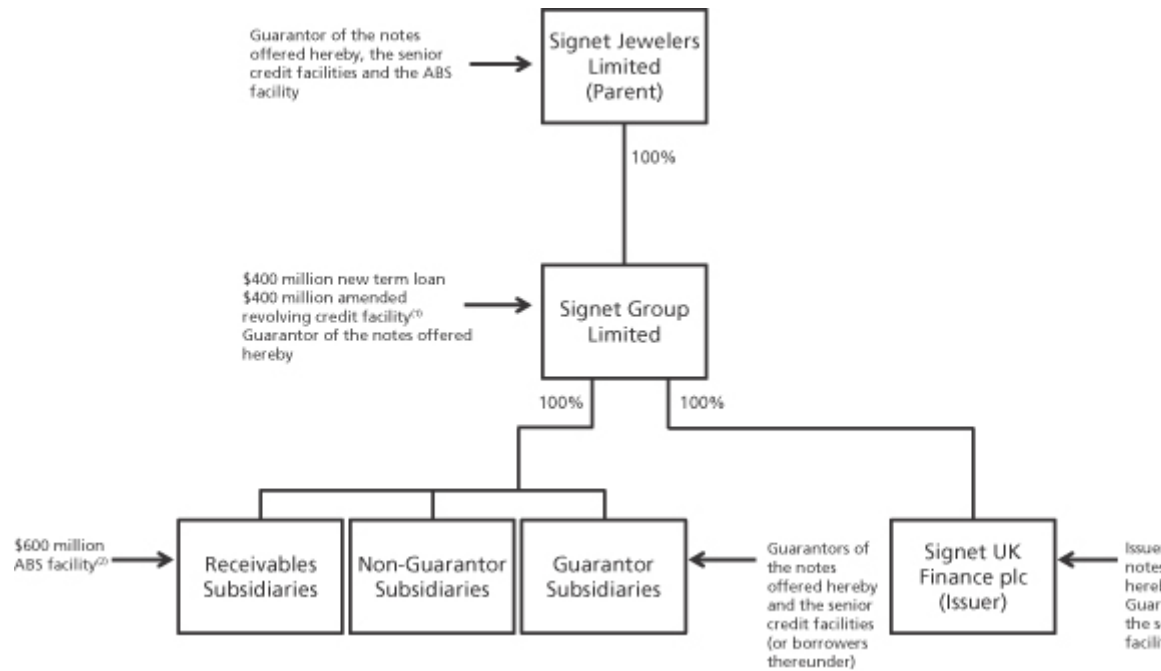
Guarantor of the notes offered hereby, the senior credit facilities and the ABS facility

Signet Jewelers Limited (Parent)

100%

$400 million new term loan
$400 million amended revolving credit facility$^{(1)}$
Guarantor of the notes offered hereby

Signet Group Limited

100%

100%

$600 million ABS facility$^{(2)}$

Receivables Subsidiaries

Non-Guarantor Subsidiaries

Guarantor Subsidiaries

Guarantors of the notes offered hereby and the senior credit facilities (or borrowers thereunder)

Signet UK Finance plc (Issuer)

Issue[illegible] note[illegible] here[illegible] Guar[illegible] the s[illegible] facili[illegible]